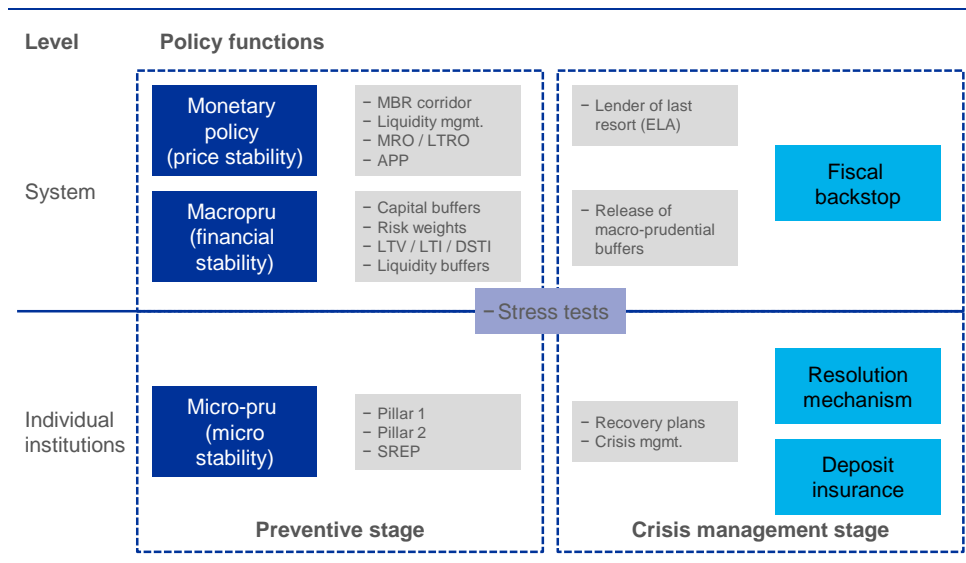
Level

Policy functions

System

Monetary policy (price stability)

− MBR corridor
− Liquidity mgmt.
− MRO / LTRO
− APP

Macropru (financial stability)

− Capital buffers
− Risk weights
− LTV / LTI / DSTI
− Liquidity buffers

− Lender of last resort (ELA)

− Release of macro-prudential buffers

Fiscal backstop

− Stress tests

Individual institutions

Micro-pru (micro stability)

− Pillar 1
− Pillar 2
− SREP

− Recovery plans
− Crisis mgmt.

Resolution mechanism

Deposit insurance

Preventive stage

Crisis management stage